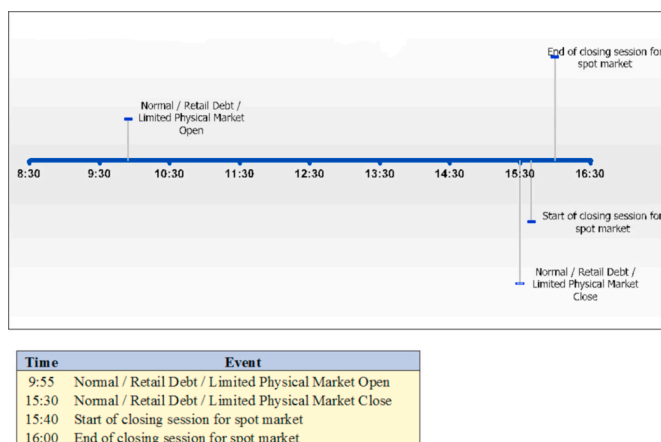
End of closing session fo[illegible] spot market

Normal / Retail Debt / Limited Physical Market Open

8:30 9:30 10:30 11:30 12:30 13:30 14:30 15:30 16:30

Start of closing session fo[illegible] spot market

Normal / Retail Debt / Limited Physical Market Close

| Time | Event |
|---|---|
| 9:55 | Normal / Retail Debt / Limited Physical Market Open |
| 15:30 | Normal / Retail Debt / Limited Physical Market Close |
| 15:40 | Start of closing session for spot market |
| 16:00 | End of closing session for spot market |